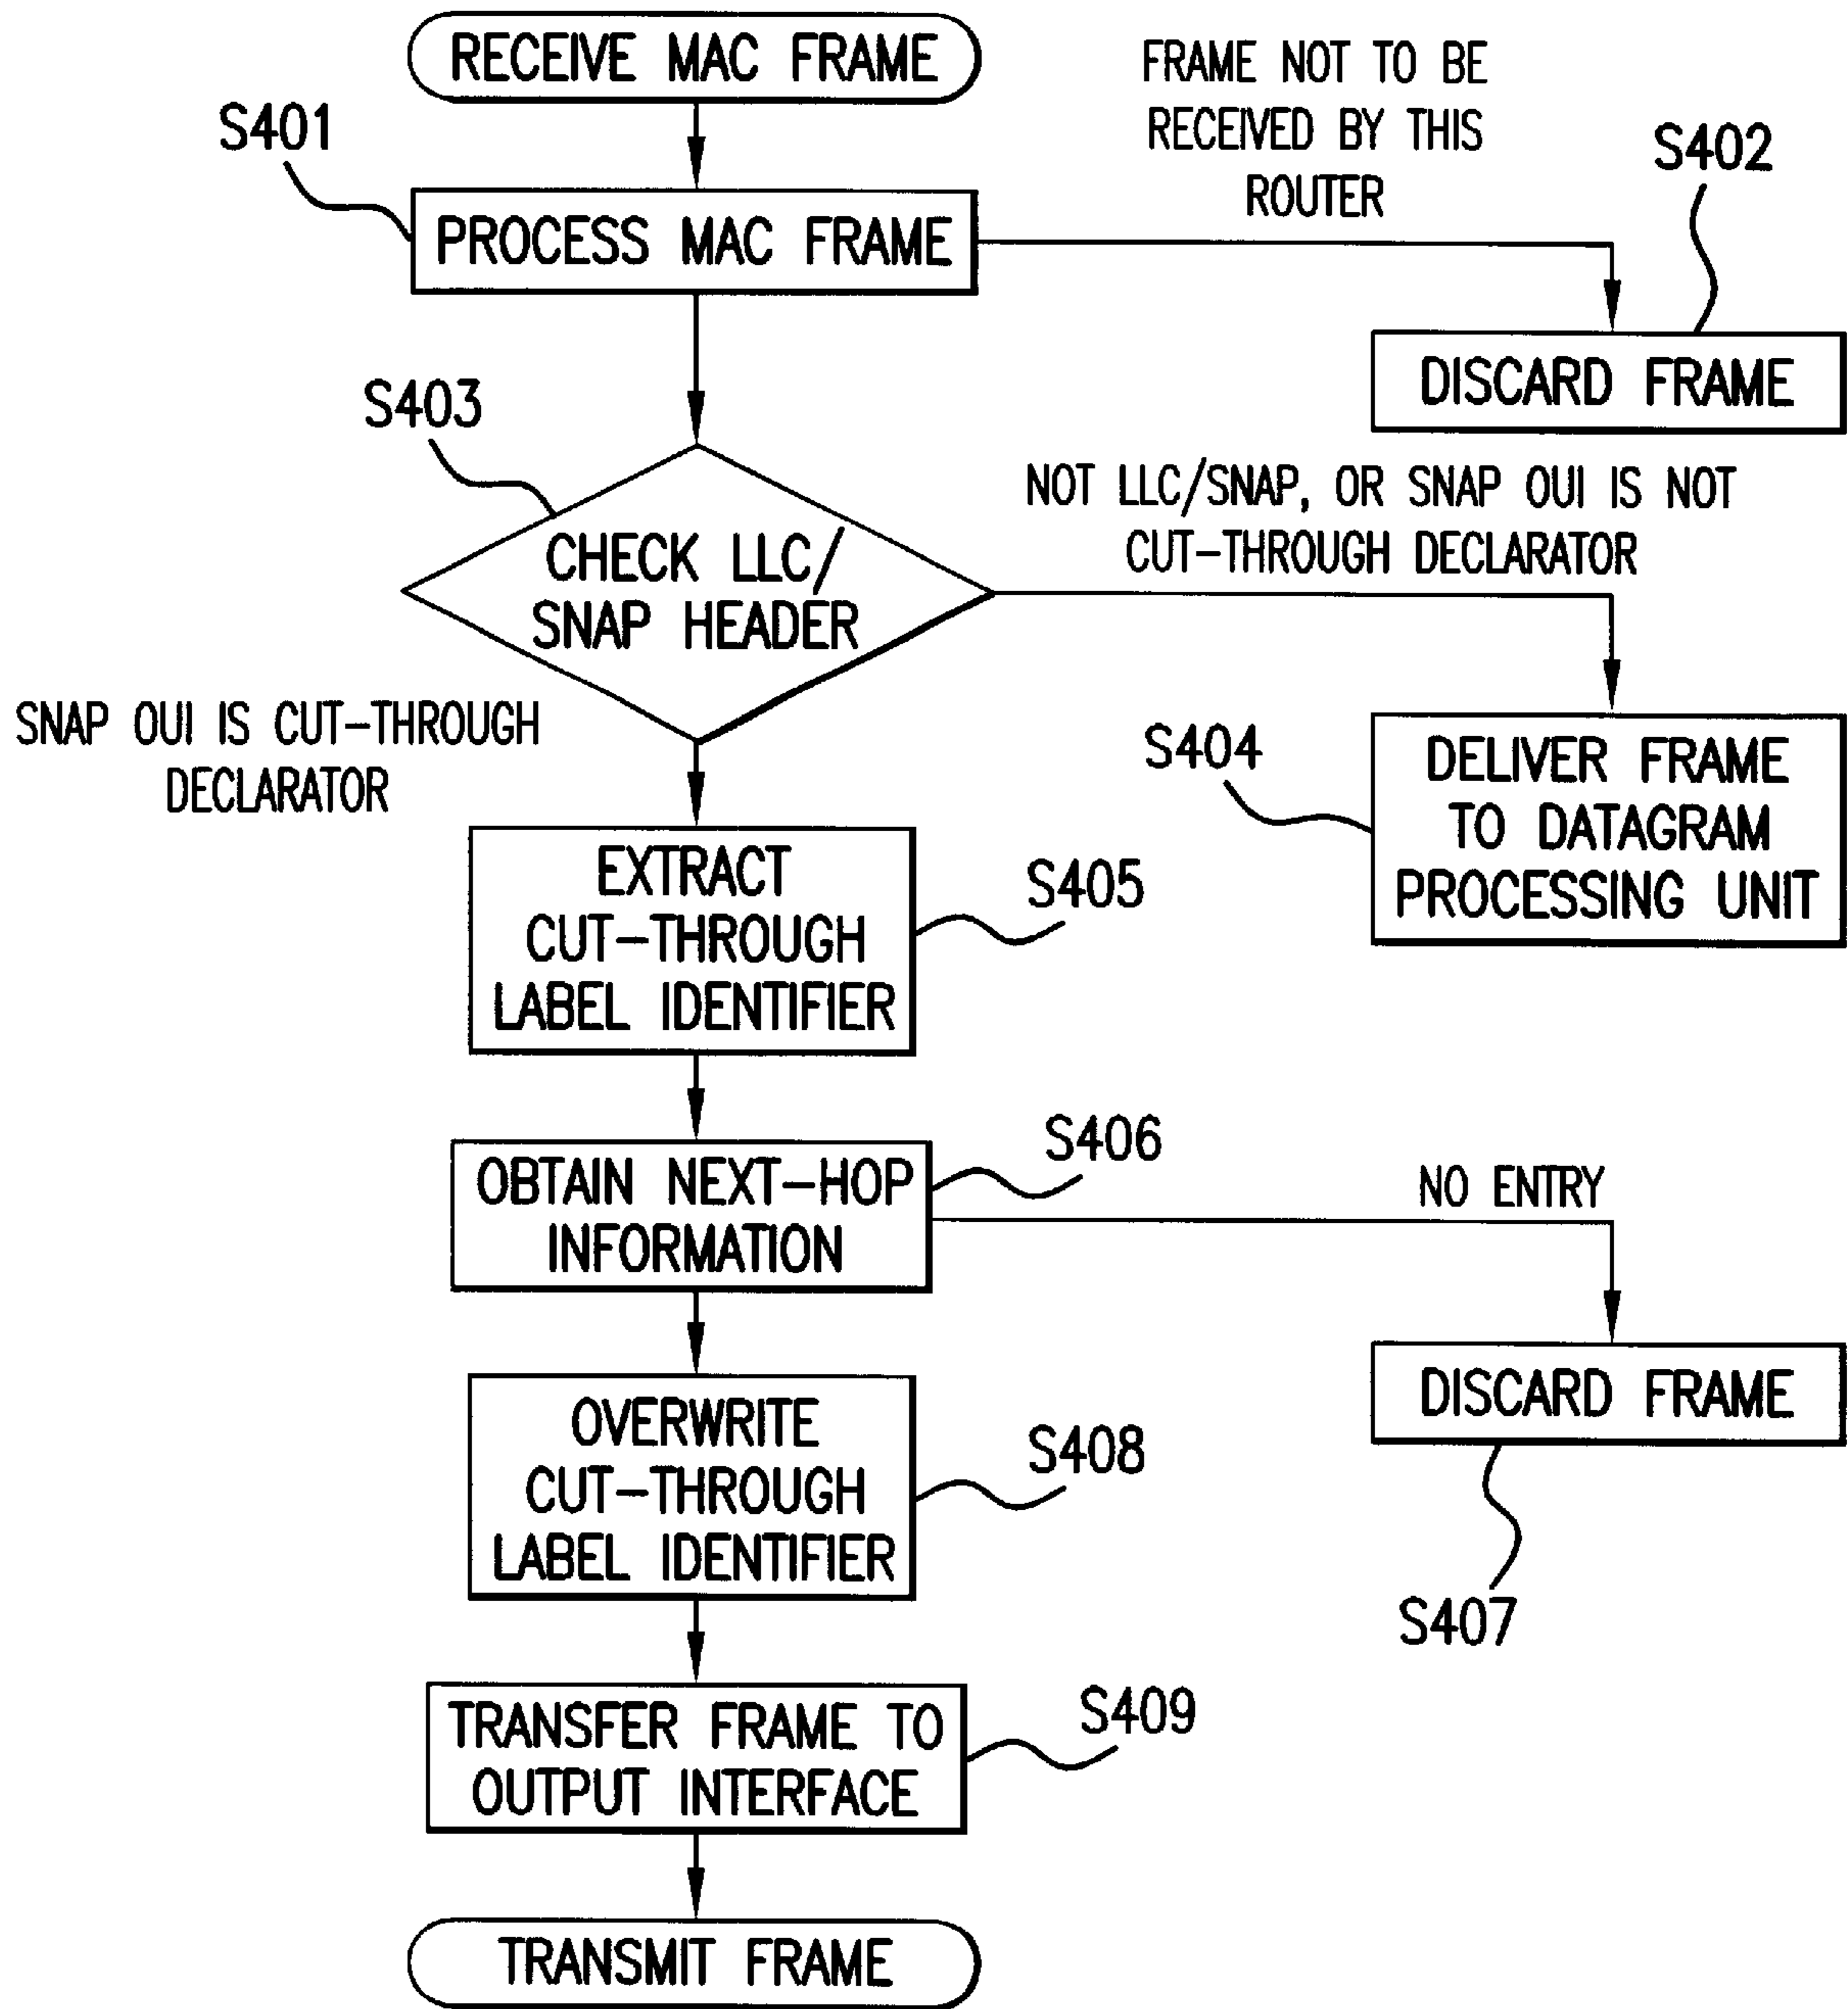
RECEIVE MAC FRAME

S401

FRAME NOT TO BE RECEIVED BY THIS ROUTER

S402

PROCESS MAC FRAME

DISCARD FRAME

S403

NOT LLC/SNAP, OR SNAP OUI IS NOT CUT-THROUGH DECLARATOR

CHECK LLC/ SNAP HEADER

SNAP OUI IS CUT-THROUGH DECLARATOR

S404

DELIVER FRAME TO DATAGRAM PROCESSING UNIT

EXTRACT CUT-THROUGH LABEL IDENTIFIER

S405

OBTAIN NEXT-HOP INFORMATION

S406

NO ENTRY

DISCARD FRAME

OVERWRITE CUT-THROUGH LABEL IDENTIFIER

S408

S407

TRANSFER FRAME TO OUTPUT INTERFACE

S409

TRANSMIT FRAME